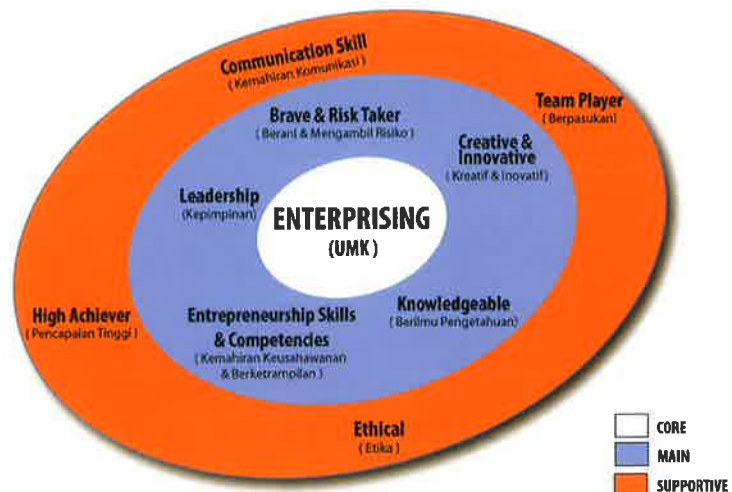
Communication Skill
( Kemahiran Komunikasi )

Team Player
( Berpasukan )

Brave & Risk Taker
( Berani & Mengambil Risiko )

Creative & Innovative
( Kreatif & Inovatif )

Leadership
( Kepimpinan )

ENTERPRISING
( UMK )

High Achiever
( Pencapaian Tinggi )

Entrepreneurship Skills & Competencies
( Kemahiran Keusahawanan & Berketrampilan )

Knowledgeable
( Berilmu Pengetahuan )

Ethical
( Etika )

CORE
MAIN
SUPPORTIVE